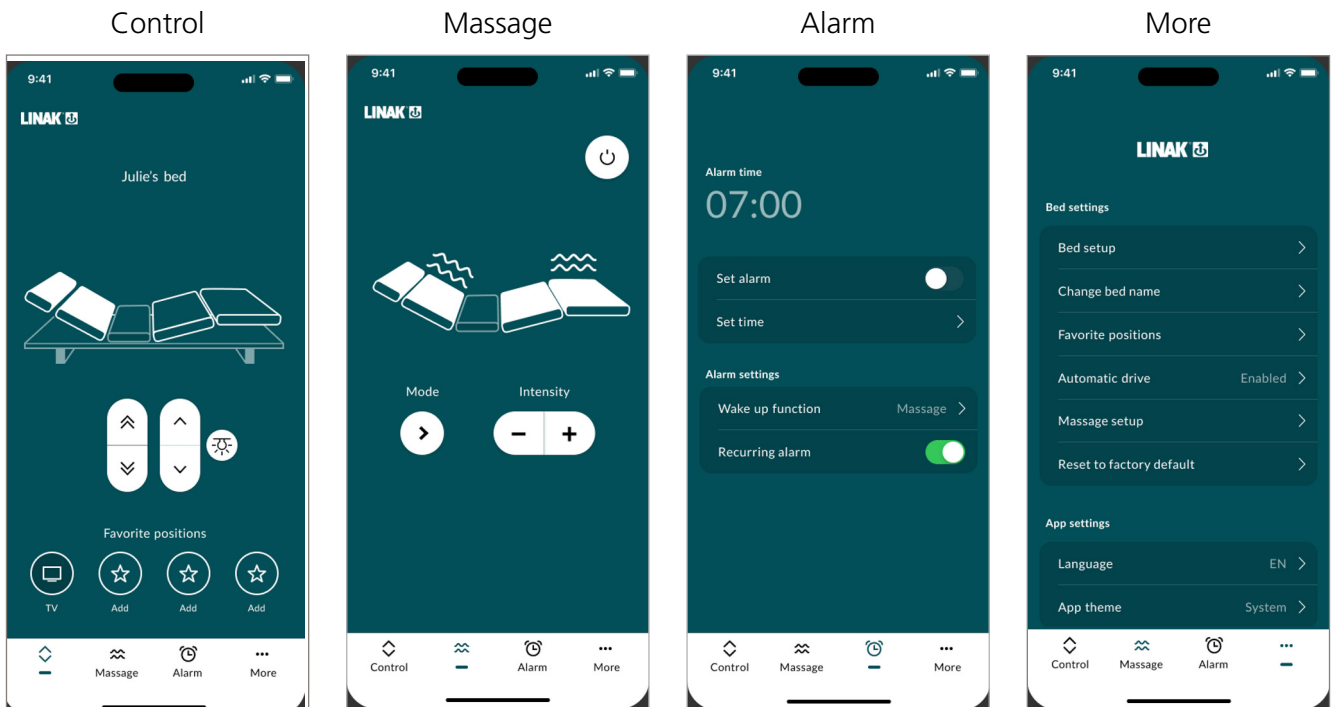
Control

9:41

LINAK

Julie's bed

Favorite positions

TV Add Add Add

Massage Alarm More

Massage

9:41

LINAK

Mode Intensity

Control Alarm More

Alarm

9:41

Alarm time
07:00

Set alarm

Set time

Alarm settings

Wake up function Massage

Recurring alarm

Control Massage More

More

9:41

LINAK

Bed settings

Bed setup

Change bed name

Favorite positions

Automatic drive Enabled

Massage setup

Reset to factory default

App settings

Language EN

App theme System

Control Massage Alarm